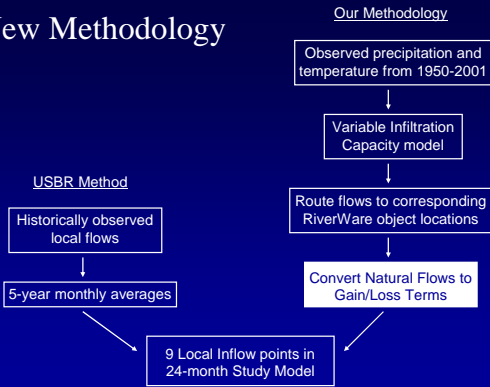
ew Methodology

Our Methodology

Observed precipitation and temperature from 1950-2001

Variable Infiltration Capacity model

Route flows to corresponding RiverWare object locations

Convert Natural Flows to Gain/Loss Terms

USBR Method

Historically observed local flows

5-year monthly averages

9 Local Inflow points in 24-month Study Model